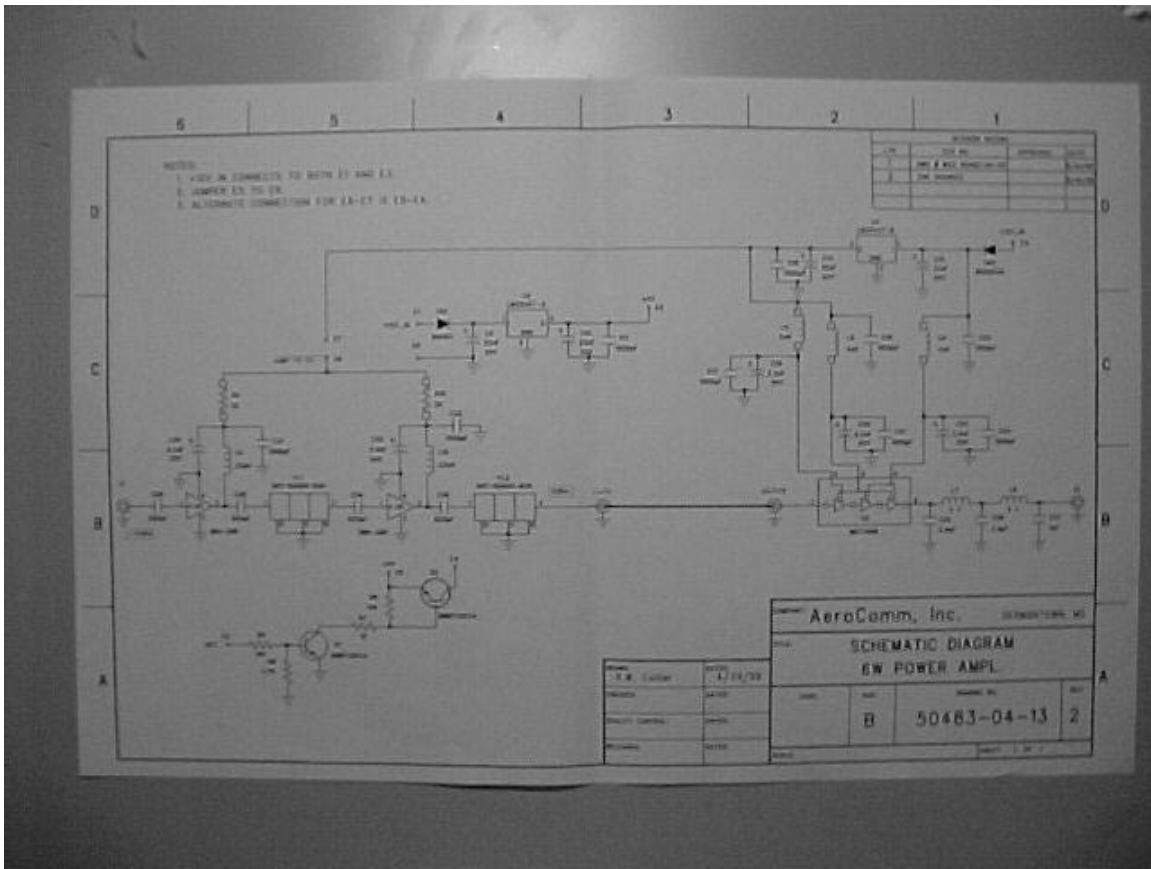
6 5 4 3 2 1

NOTES:
1. +12V IN CONNECTS TO BOTH E1 AND E3.
2. JUMPER E5 TO E6.
3. ALTERNATE CONNECTION FOR E6-E7 IS E5-E6.

D C B A

REVISION HISTORY
| LTR | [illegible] | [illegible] | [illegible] |
|---|---|---|---|
| 1 | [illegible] | | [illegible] |
| 2 | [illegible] | | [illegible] |

D C B A

AeroComm, Inc.

SCHEMATIC DIAGRAM
6W POWER AMPL

DRAWN R.W. Cutler 4/29/99

B 50463-04-13 2